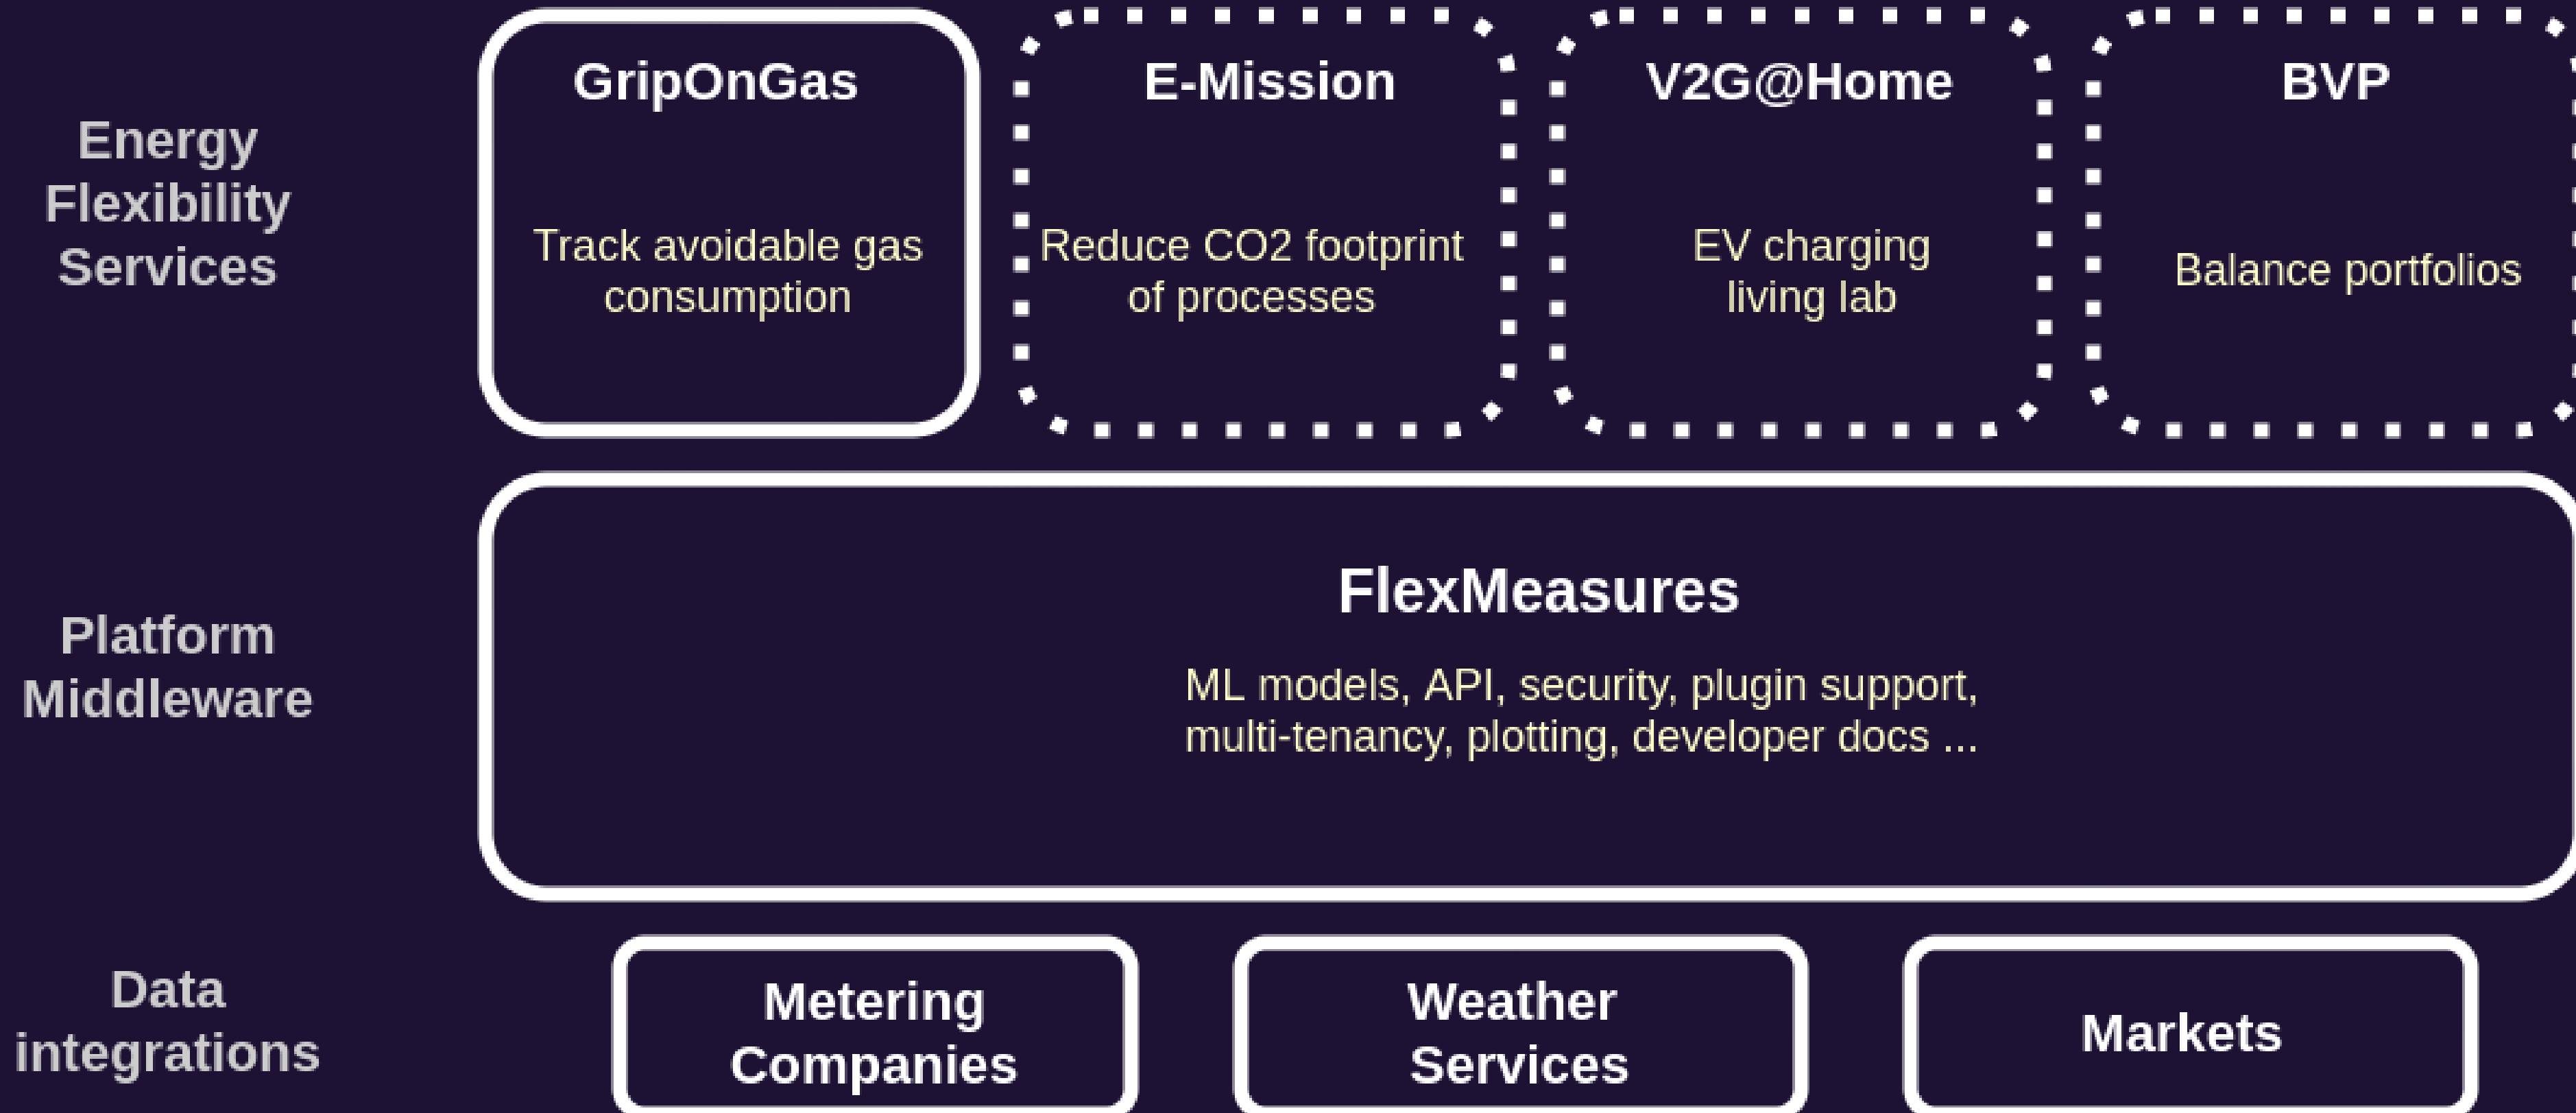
Energy Flexibility Services

GripOnGas

Track avoidable gas consumption

E-Mission

Reduce CO2 footprint of processes

V2G@Home

EV charging living lab

BVP

Balance portfolios

Platform Middleware

FlexMeasures

ML models, API, security, plugin support, multi-tenancy, plotting, developer docs ...

Data integrations

Metering Companies

Weather Services

Markets